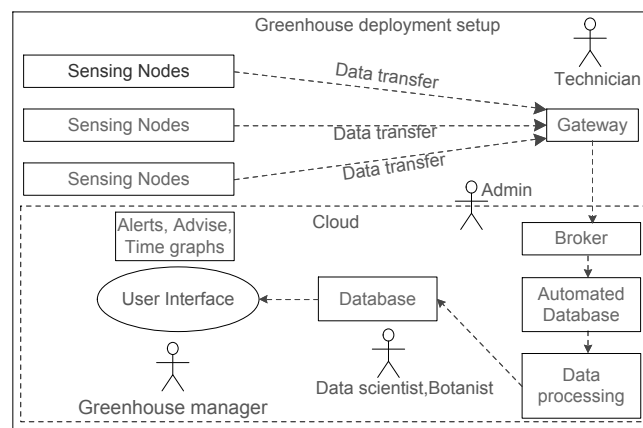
Greenhouse deployment setup

Technician

Sensing Nodes

Data transfer

Sensing Nodes

Data transfer

Gateway

Sensing Nodes

Data transfer

Admin

Cloud

Alerts, Advise, Time graphs

Broker

User Interface

Database

Automated Database

Data scientist,Botanist

Data processing

Greenhouse manager